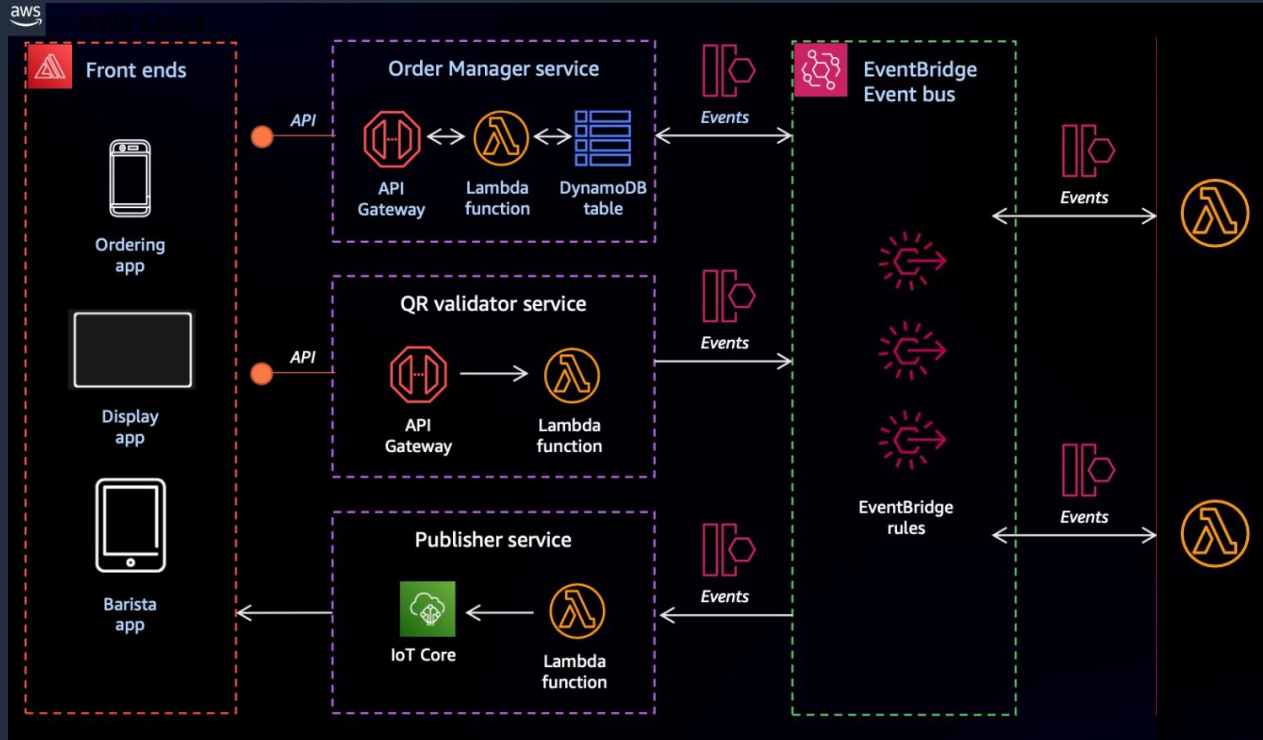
aws

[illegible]

Front ends

Ordering app

Display app

Barista app

API

API

Order Manager service

API Gateway

Lambda function

DynamoDB table

QR validator service

API Gateway

Lambda function

Publisher service

IoT Core

Lambda function

Events

Events

Events

EventBridge Event bus

EventBridge rules

Events

Events